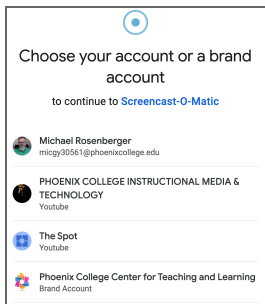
Choose your account or a brand account

to continue to Screencast-O-Matic

Michael Rosenberger
micgy30561@phoenixcollege.edu

PHOENIX COLLEGE INSTRUCTIONAL MEDIA & TECHNOLOGY
Youtube

The Spot
Youtube

Phoenix College Center for Teaching and Learning
Brand Account